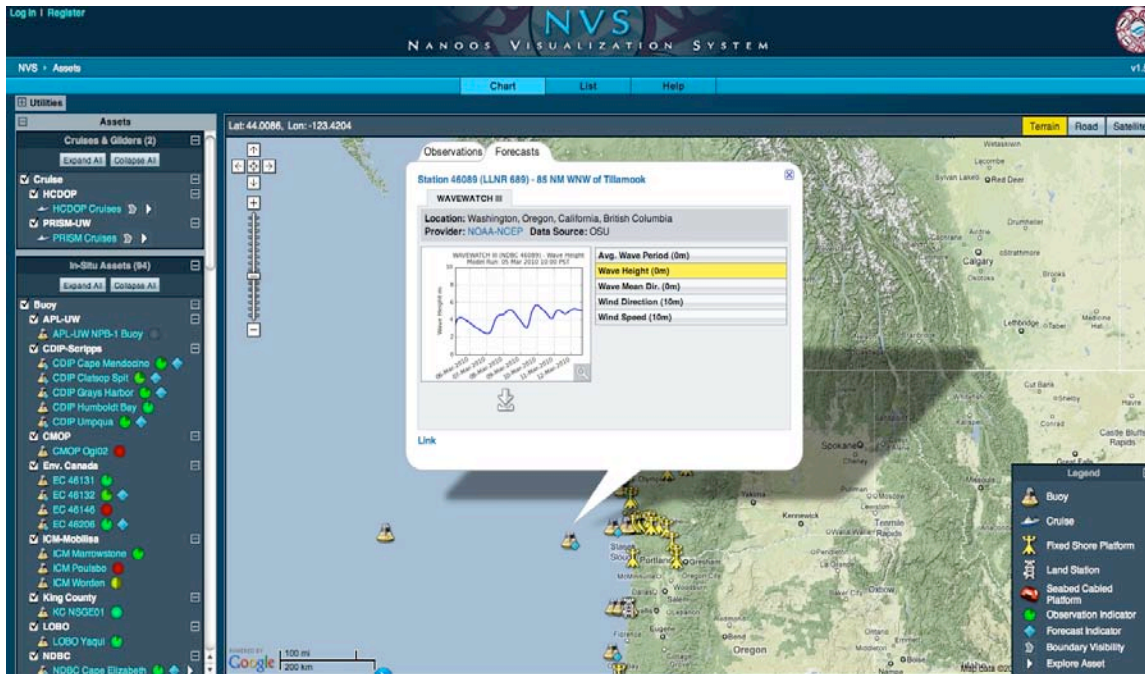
Log In | Register

NVS
NANOOS VISUALIZATION SYSTEM

NVS › Assets

v1.

Chart List Help

Utilities

Assets

Cruises & Gliders (2)

Expand All Collapse All

Cruise
HCDOP
HCDOP Cruises
PRISM-UW
PRISM Cruises

In-Situ Assets (94)

Expand All Collapse All

Buoy
APL-UW
APL-UW NPB-1 Buoy
CDIP-Scripps
CDIP Cape Mendocino
CDIP Clatsop Spit
CDIP Grays Harbor
CDIP Humboldt Bay
CDIP Umpqua
CMOP
CMOP Ogi02
Env. Canada
EC 46131
EC 46132
EC 46146
EC 46206
ICM-Mobilisa
ICM Marrowstone
ICM Poulsbo
ICM Worden
King County
KC NSGE01
LOBO
LOBO Yaqui
NDBC
NDBC Cape Elizabeth

Lat: 44.0086, Lon: -123.4204

Terrain Road Satellite

Observations Forecasts

Station 46089 (LLNR 689) - 85 NM WNW of Tillamook

WAVEWATCH III

Location: Washington, Oregon, California, British Columbia
Provider: NOAA-NCEP Data Source: OSU

WAVEWATCH III (NDBC 46089) - Wave Height
Model Run: 05 Mar 2010 10:00 PST

Wave Height (ft)

06-Mar-2010 07-Mar-2010 08-Mar-2010 09-Mar-2010 10-Mar-2010 11-Mar-2010 12-Mar-2010

Avg. Wave Period (0m)
Wave Height (0m)
Wave Mean Dir. (0m)
Wind Direction (10m)
Wind Speed (10m)

Link

Legend

Buoy
Cruise
Fixed Shore Platform
Land Station
Seabed Cabled Platform
Observation Indicator
Forecast Indicator
Boundary Visibility
Explore Asset

Calgary
Spokane
Portland
Eugene
Oregon
Yakima
Kennewick
Lethbridge
Great Falls
Salem
Corvallis
Medford

POWERED BY Google 100 mi 200 km

Map data ©20